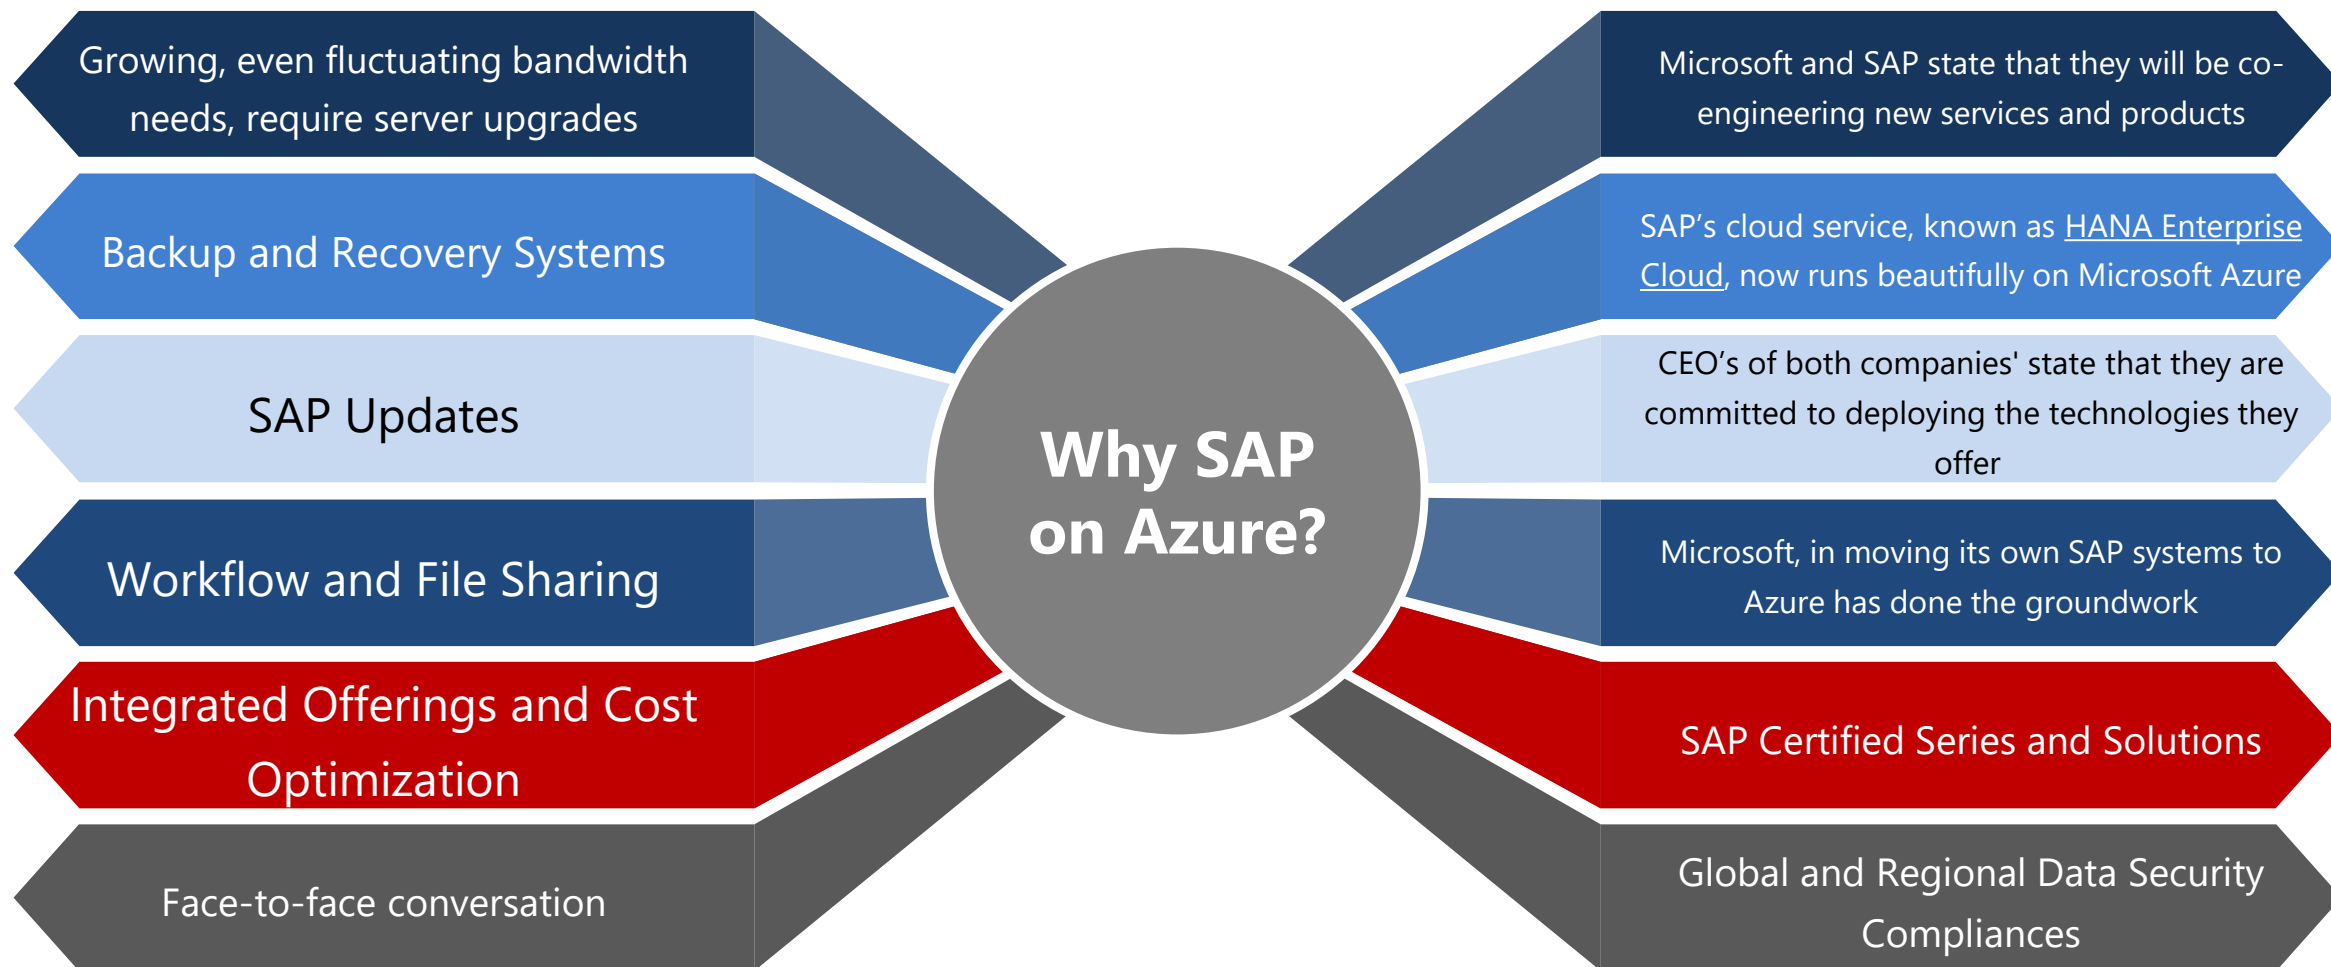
Growing, even fluctuating bandwidth needs, require server upgrades

Backup and Recovery Systems

SAP Updates

Workflow and File Sharing

Integrated Offerings and Cost Optimization

Face-to-face conversation

Why SAP on Azure?

Microsoft and SAP state that they will be co-engineering new services and products

SAP's cloud service, known as HANA Enterprise Cloud, now runs beautifully on Microsoft Azure

CEO's of both companies' state that they are committed to deploying the technologies they offer

Microsoft, in moving its own SAP systems to Azure has done the groundwork

SAP Certified Series and Solutions

Global and Regional Data Security Compliances